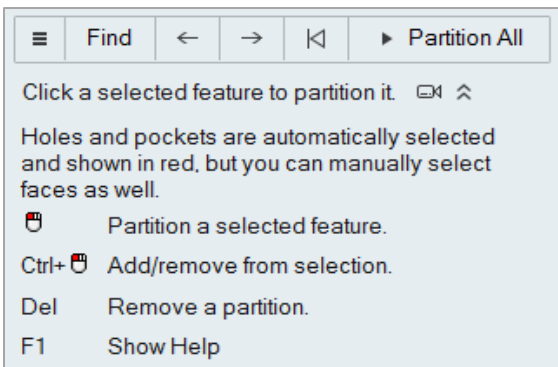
≡ Find ← → ⏮ ▸ Partition All

Click a selected feature to partition it.

Holes and pockets are automatically selected and shown in red, but you can manually select faces as well.

Partition a selected feature.

Ctrl+ Add/remove from selection.

Del Remove a partition.

F1 Show Help